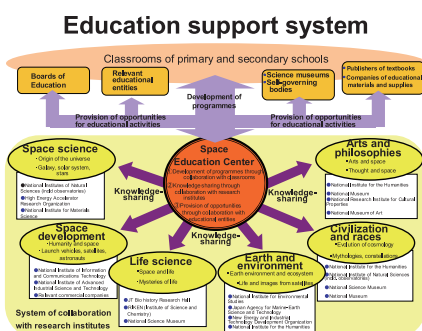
Education support system

Classrooms of primary and secondary schools

Boards of Education

Relevant educational entities

Development of programmes

Science museums
Self-governing bodies

Publishers of textbooks
Companies of educational materials and supplies

Provision of opportunities for educational activities

Provision of opportunities for educational activities

Space science
・Origin of the universe
・Galaxy, solar system, stars
●National Institutes of Natural Sciences (NAO observatories)
●High Energy Accelerator Research Organization
●National Institute for Materials Science

Space Education Center
①Development of programmes through collaboration with classrooms
②Knowledge-sharing through collaboration with research institutes
③Provision of opportunities through collaboration with educational entities

Arts and philosophies
・Arts and space
・Thought and space
●National Institute for the Humanities
●National Museum
●National Research Institute for Cultural Properties
●National Museum of Art

Knowledge-sharing

Knowledge-sharing

Space development
・Humanity and space
・Launch vehicles, satellites, astronauts
●National Institute of Information and Communications Technology
●National Institute of Advanced Industrial Science and Technology
●Relevant commercial companies

Knowledge-sharing

Knowledge-sharing

Civilization and races
・Evolution of cosmology
・Mythologies, constellations
●National Institute for the Humanities
●National Institutes of Natural Sciences (NAO observatories)
●National Science Museum
●National Museum

Life science
・Space and life
・Mysteries of life
●JT Biohistory Research Hall
●RIKEN (Institute of Science and Chemistry)
●National Science Museum

Earth and environment
・Earth environment and ecosystem
・Life and images from satellites
●National Institute for Environmental Studies
●Japan Agency for Marine-Earth Science and Technology
●New Energy and Industrial Technology Development Organization
●National Institute for the Humanities

System of collaboration with research institutes